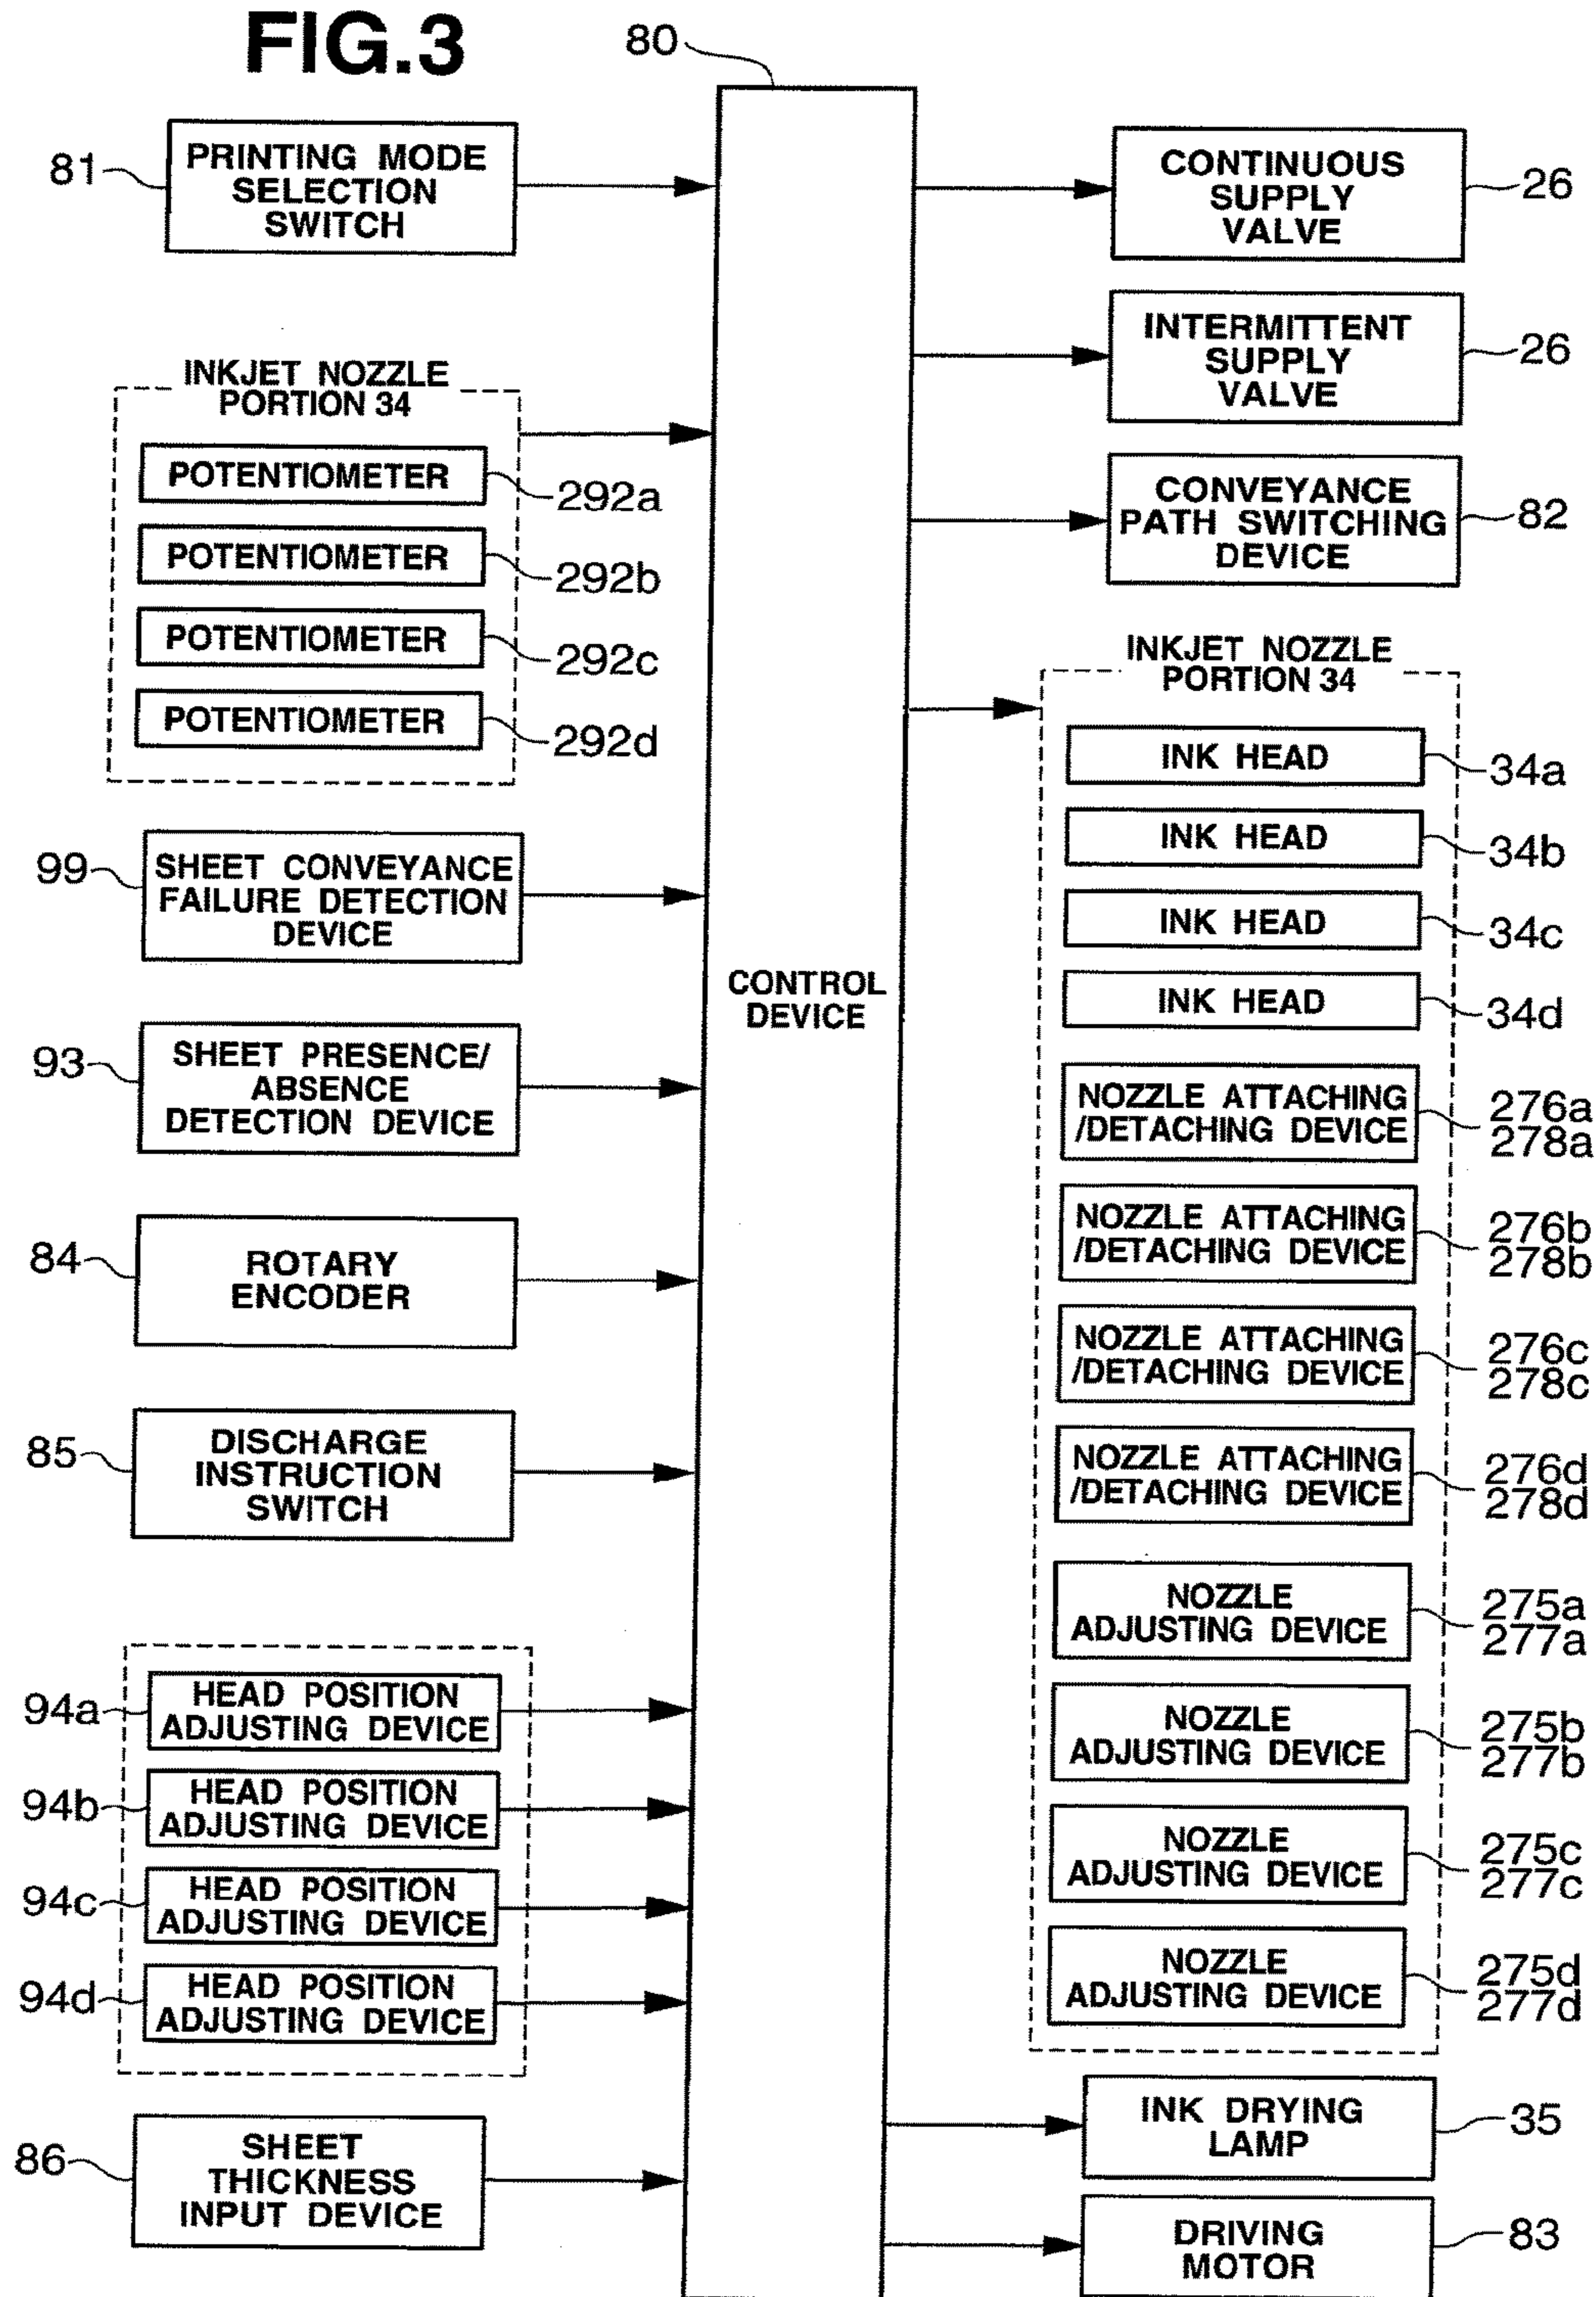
FIG.3

80

81 PRINTING MODE SELECTION SWITCH

INKJET NOZZLE PORTION 34

POTENTIOMETER 292a

POTENTIOMETER 292b

POTENTIOMETER 292c

POTENTIOMETER 292d

99 SHEET CONVEYANCE FAILURE DETECTION DEVICE

93 SHEET PRESENCE/ ABSENCE DETECTION DEVICE

84 ROTARY ENCODER

85 DISCHARGE INSTRUCTION SWITCH

94a HEAD POSITION ADJUSTING DEVICE

94b HEAD POSITION ADJUSTING DEVICE

94c HEAD POSITION ADJUSTING DEVICE

94d HEAD POSITION ADJUSTING DEVICE

86 SHEET THICKNESS INPUT DEVICE

CONTROL DEVICE

CONTINUOUS SUPPLY VALVE 26

INTERMITTENT SUPPLY VALVE 26

CONVEYANCE PATH SWITCHING DEVICE 82

INKJET NOZZLE PORTION 34

INK HEAD 34a

INK HEAD 34b

INK HEAD 34c

INK HEAD 34d

NOZZLE ATTACHING /DETACHING DEVICE 276a 278a

NOZZLE ATTACHING /DETACHING DEVICE 276b 278b

NOZZLE ATTACHING /DETACHING DEVICE 276c 278c

NOZZLE ATTACHING /DETACHING DEVICE 276d 278d

NOZZLE ADJUSTING DEVICE 275a 277a

NOZZLE ADJUSTING DEVICE 275b 277b

NOZZLE ADJUSTING DEVICE 275c 277c

NOZZLE ADJUSTING DEVICE 275d 277d

INK DRYING LAMP 35

DRIVING MOTOR 83